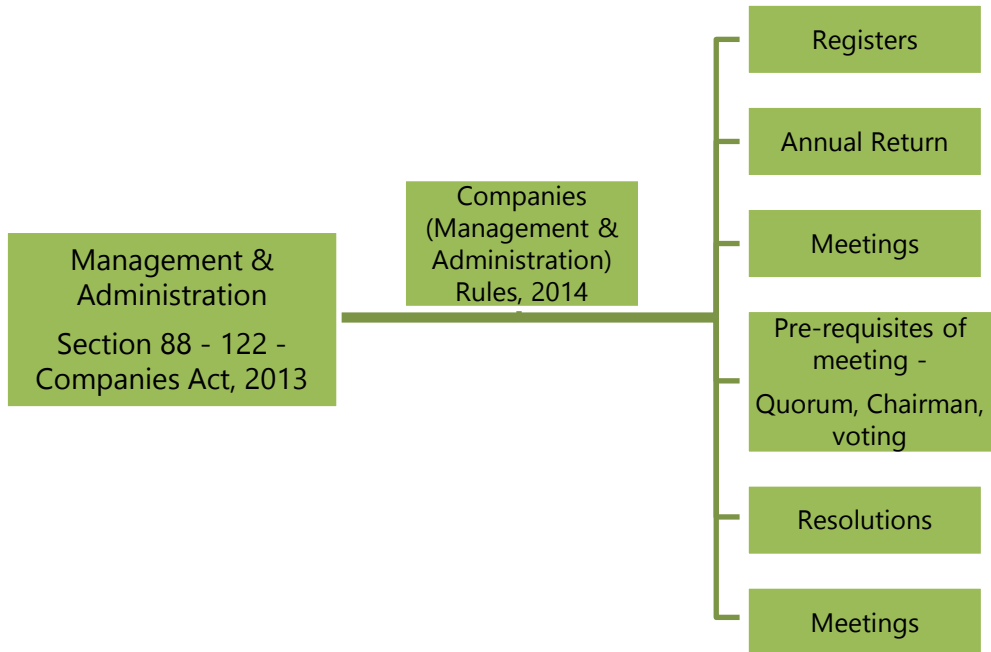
Management & Administration

Section 88 - 122 - Companies Act, 2013

Companies (Management & Administration) Rules, 2014

Registers

Annual Return

Meetings

Pre-requisites of meeting -

Quorum, Chairman, voting

Resolutions

Meetings